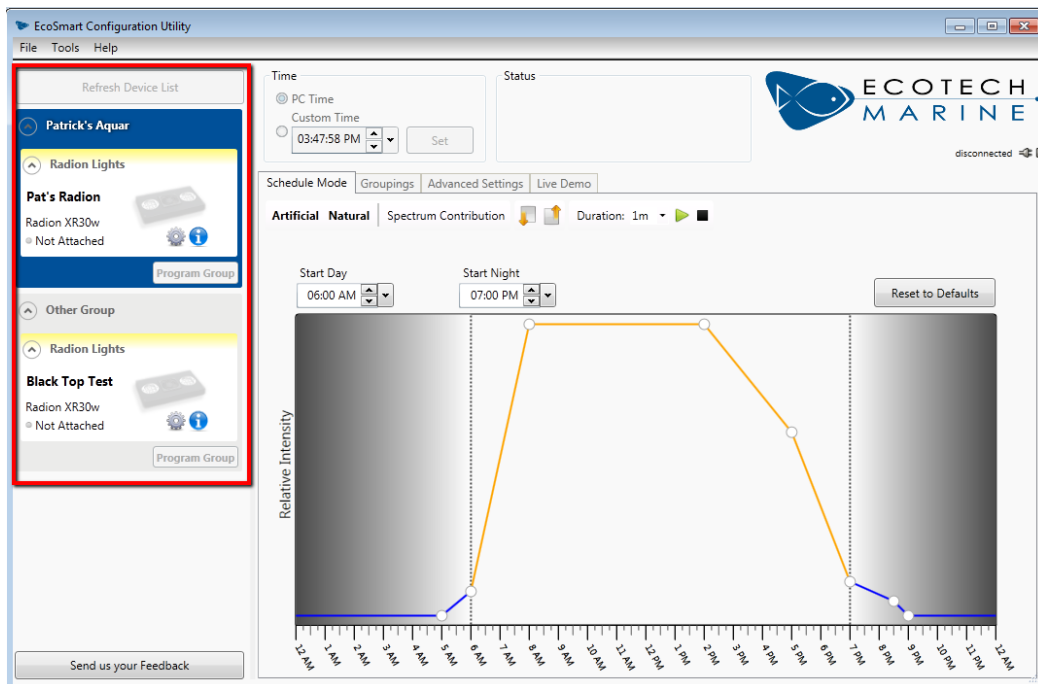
EcoSmart Configuration Utility

File Tools Help

Refresh Device List

Patrick's Aquar

Radion Lights

Pat's Radion

Radion XR30w

Not Attached

Program Group

Other Group

Radion Lights

Black Top Test

Radion XR30w

Not Attached

Program Group

Send us your Feedback

Time

PC Time

Custom Time

03:47:58 PM

Set

Status

ECOTECH MARINE

disconnected

Schedule Mode | Groupings | Advanced Settings | Live Demo

Artificial Natural | Spectrum Contribution | Duration: 1m

Start Day

06:00 AM

Start Night

07:00 PM

Reset to Defaults

Relative Intensity

12 AM 1 AM 2 AM 3 AM 4 AM 5 AM 6 AM 7 AM 8 AM 9 AM 10 AM 11 AM 12 PM 1 PM 2 PM 3 PM 4 PM 5 PM 6 PM 7 PM 8 PM 9 PM 10 PM 11 PM 12 AM